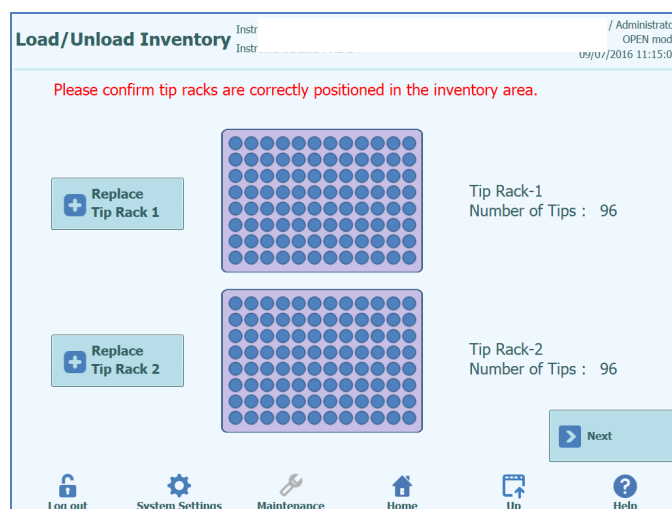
Load/Unload Inventory Instr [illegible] Instr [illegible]

/ Administrato
OPEN mod
09/07/2016 11:15:0

Please confirm tip racks are correctly positioned in the inventory area.

Replace Tip Rack 1

Tip Rack-1
Number of Tips : 96

Replace Tip Rack 2

Tip Rack-2
Number of Tips : 96

Next

Log out
System Settings
Maintenance
Home
Up
Help